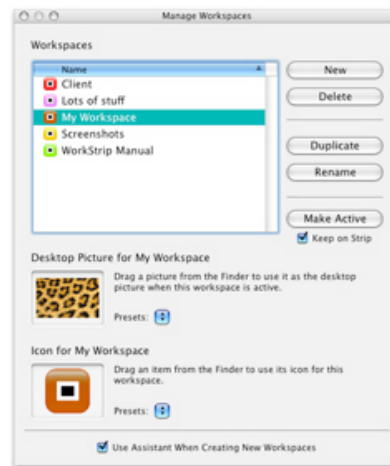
Manage Workspaces

Workspaces

| Name |
|---|
| Client |
| Lots of stuff |
| My Workspace |
| Screenshots |
| WorkStrip Manual |

New

Delete

Duplicate

Rename

Make Active

Keep on Strip

Desktop Picture for My Workspace

Drag a picture from the Finder to use it as the desktop picture when this workspace is active.

Presets:

Icon for My Workspace

Drag an item from the Finder to use its icon for this workspace.

Presets:

Use Assistant When Creating New Workspaces